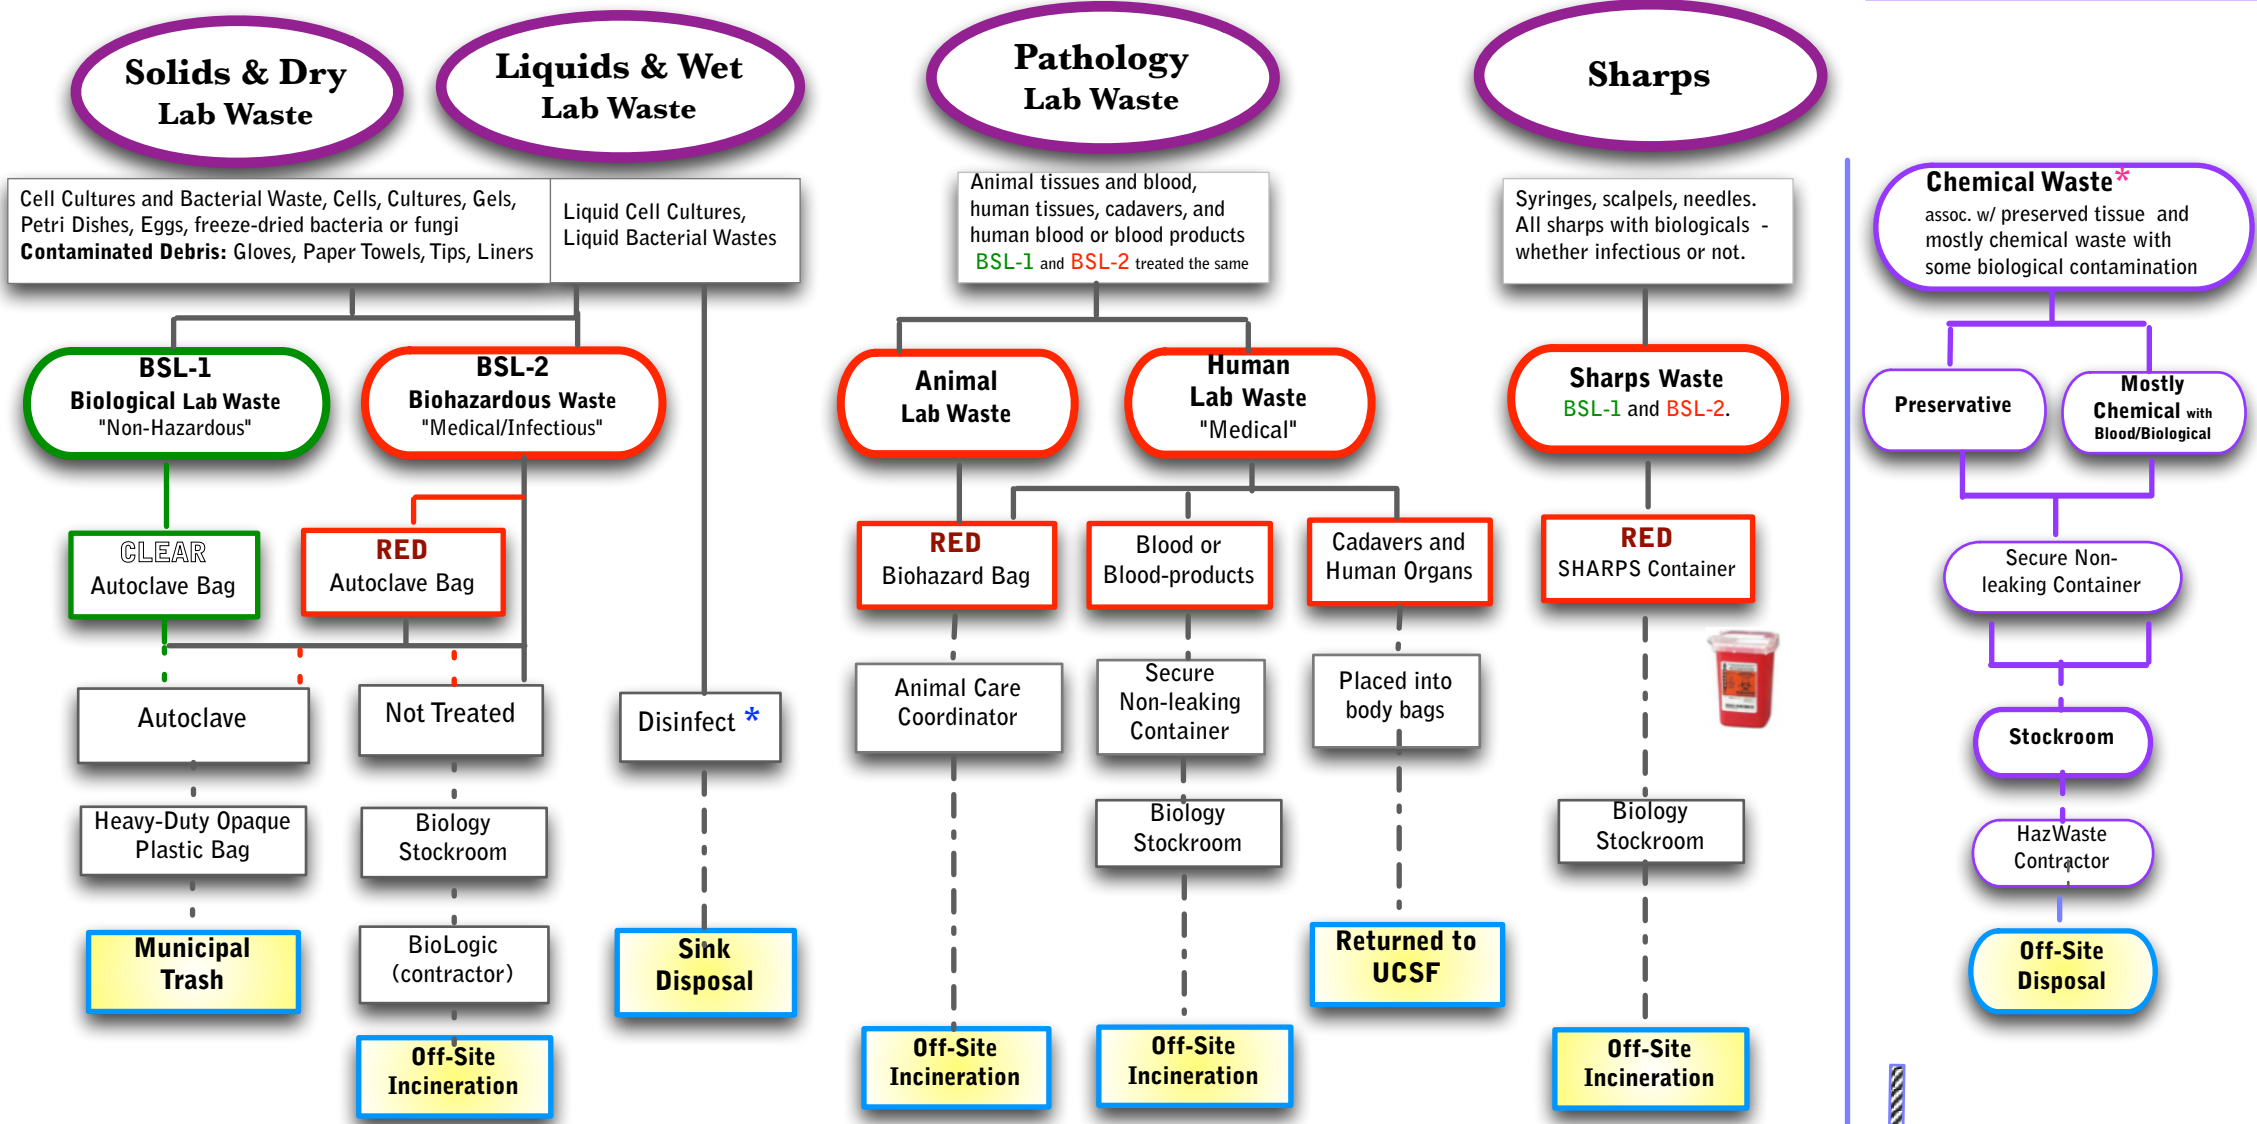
Solids & Dry Lab Waste

Liquids & Wet Lab Waste

Pathology Lab Waste

Sharps

Cell Cultures and Bacterial Waste, Cells, Cultures, Gels, Petri Dishes, Eggs, freeze-dried bacteria or fungi
**Contaminated Debris:** Gloves, Paper Towels, Tips, Liners

Liquid Cell Cultures, Liquid Bacterial Wastes

Animal tissues and blood, human tissues, cadavers, and human blood or blood products
BSL-1 and BSL-2 treated the same

Syringes, scalpels, needles. All sharps with biologicals - whether infectious or not.

Chemical Waste*
assoc. w/ preserved tissue and mostly chemical waste with some biological contamination

BSL-1
Biological Lab Waste
"Non-Hazardous"

BSL-2
Biohazardous Waste
"Medical/Infectious"

Animal
Lab Waste

Human
Lab Waste
"Medical"

Sharps Waste
BSL-1 and BSL-2.

Preservative

Mostly Chemical with Blood/Biological

CLEAR
Autoclave Bag

RED
Autoclave Bag

RED
Biohazard Bag

Blood or Blood-products

Cadavers and Human Organs

RED
SHARPS Container

Secure Non-leaking Container

Autoclave

Not Treated

Disinfect *

Animal Care Coordinator

Secure Non-leaking Container

Placed into body bags

Stockroom

Heavy-Duty Opaque Plastic Bag

Biology Stockroom

Biology Stockroom

Biology Stockroom

HazWaste Contractor

Municipal Trash

BioLogic (contractor)

Sink Disposal

Returned to UCSF

Off-Site Disposal

Off-Site Incineration

Off-Site Incineration

Off-Site Incineration

Off-Site Incineration